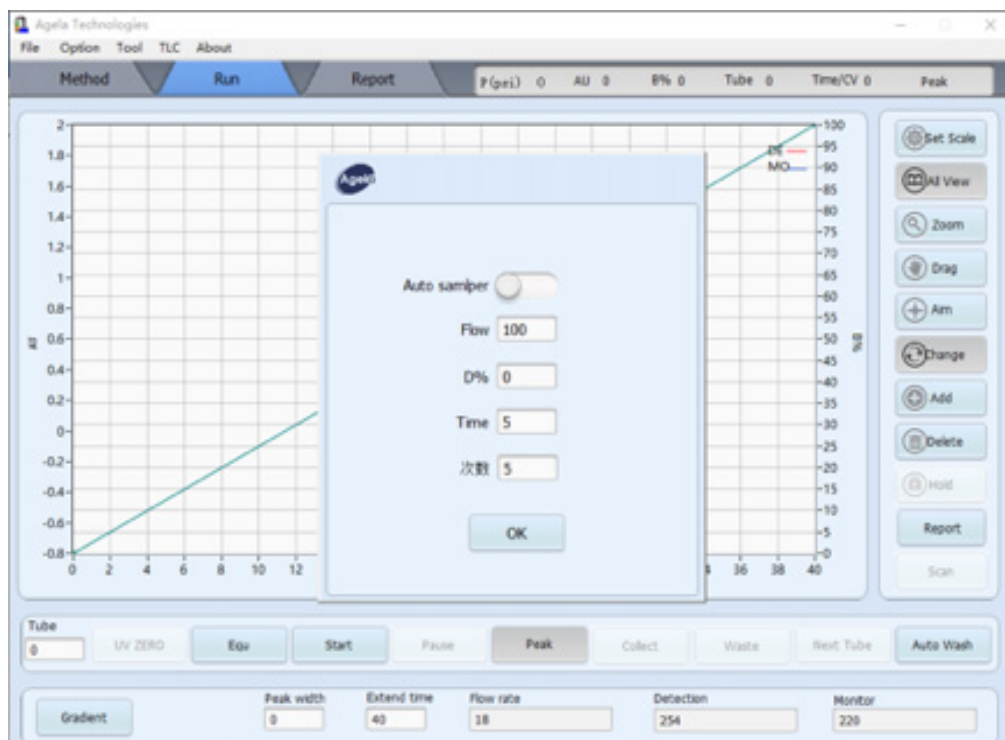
Agela Technologies
File Option Tool TLC About
Method Run Report P(psi) 0 AU 0 B% 0 Tube 0 Time/CV 0 Peak

2 1.8 1.6 1.4 1.2 1 0.8 0.6 0.4 0.2 0 -0.2 -0.4 -0.6 -0.8
AU
0 2 4 6 8 10 12 34 36 38 40
100 95 90 85 80 75 70 65 60 55 50 45 40 35 30 25 20 15 10 5 0
B%
DS
MO

Agela
Auto samlper
Flow 100
D% 0
Time 5
次数 5
OK

Set Scale
All View
Zoom
Drag
Aim
Change
Add
Delete
Hold
Report
Scan

Tube
0
UV ZERO
Equ
Start
Pause
Peak
Collect
Waste
Next Tube
Auto Wash

Gradient
Peak width 0
Extend time 40
Flow rate 18
Detection 254
Monitor 220